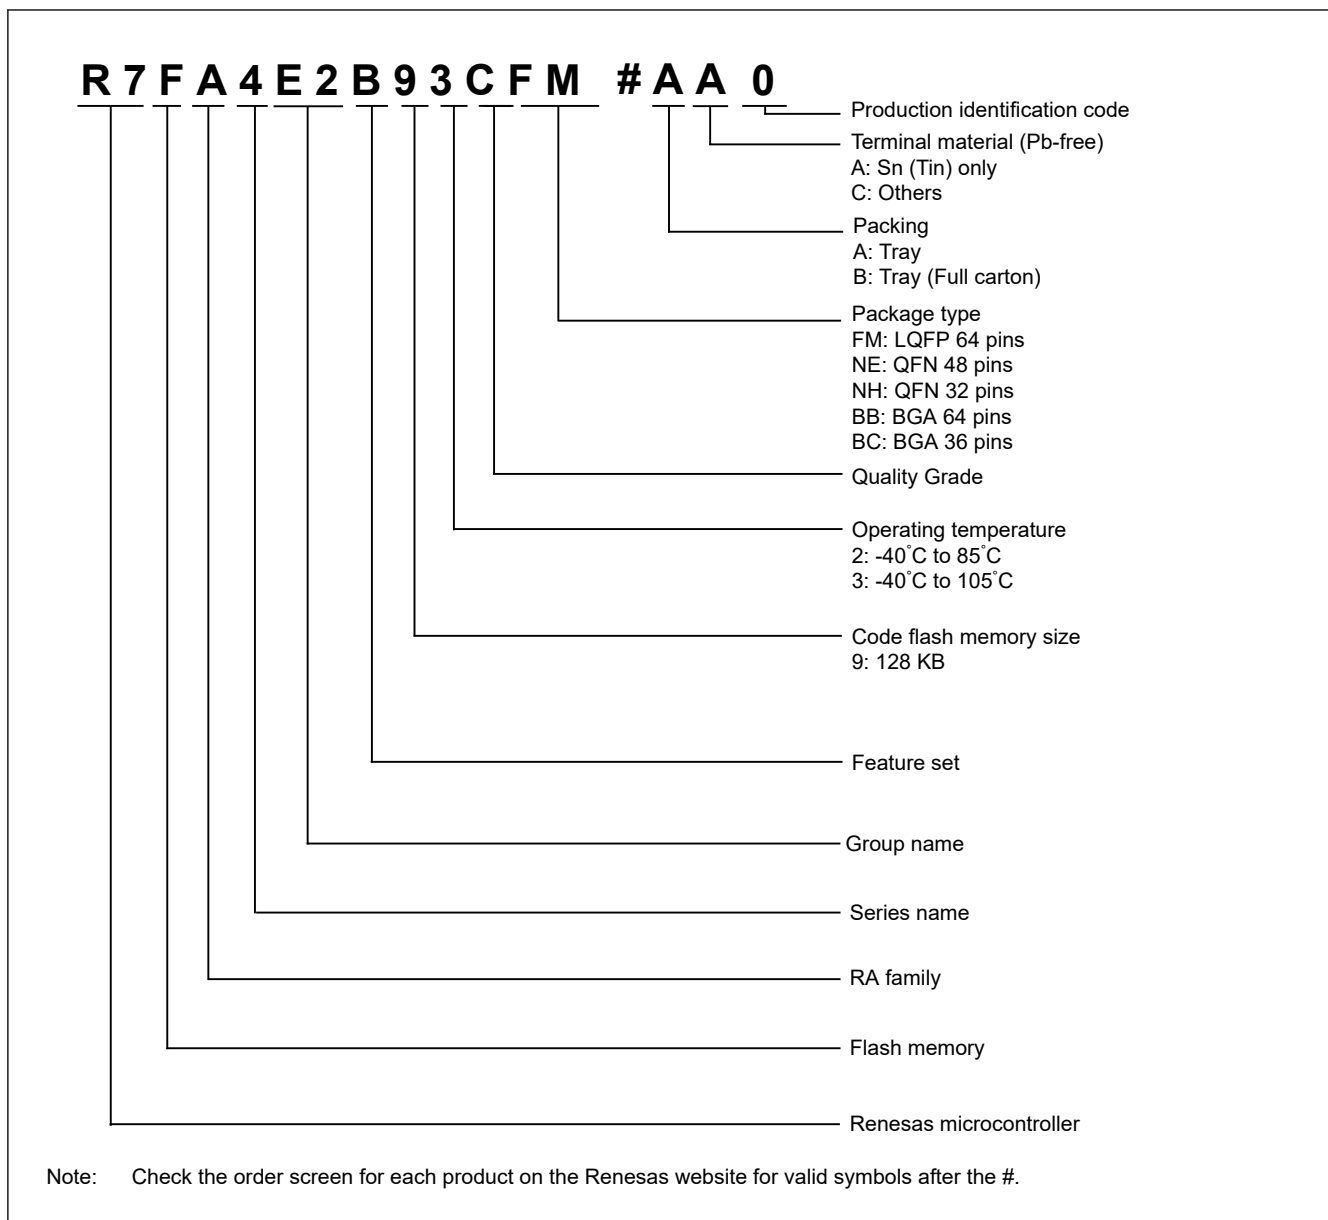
R 7 F A 4 E 2 B 9 3 C F M # A A 0

Production identification code

Terminal material (Pb-free)
A: Sn (Tin) only
C: Others

Packing
A: Tray
B: Tray (Full carton)

Package type
FM: LQFP 64 pins
NE: QFN 48 pins
NH: QFN 32 pins
BB: BGA 64 pins
BC: BGA 36 pins

Quality Grade

Operating temperature
2: -40˚C to 85˚C
3: -40˚C to 105˚C

Code flash memory size
9: 128 KB

Feature set

Group name

Series name

RA family

Flash memory

Renesas microcontroller

Note: Check the order screen for each product on the Renesas website for valid symbols after the #.